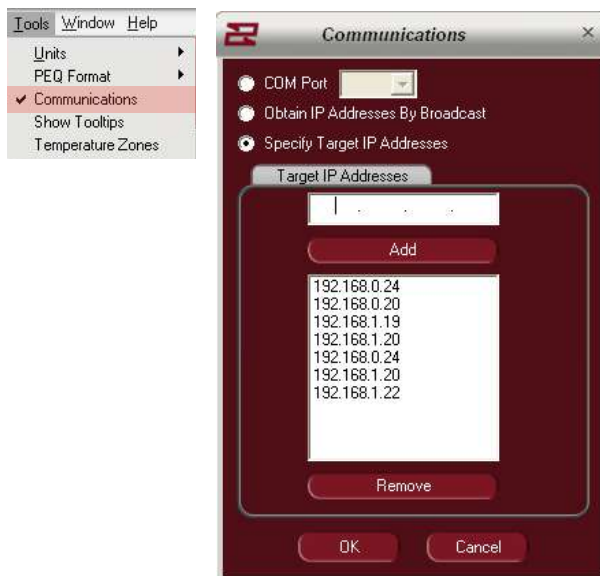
Tools Window Help
Units
PEQ Format
✔ Communications
Show Tooltips
Temperature Zones

Communications
×
COM Port
Obtain IP Addresses By Broadcast
Specify Target IP Addresses
Target IP Addresses
. . .
Add
192.168.0.24
192.168.0.20
192.168.1.19
192.168.1.20
192.168.0.24
192.168.1.20
192.168.1.22
Remove
OK
Cancel